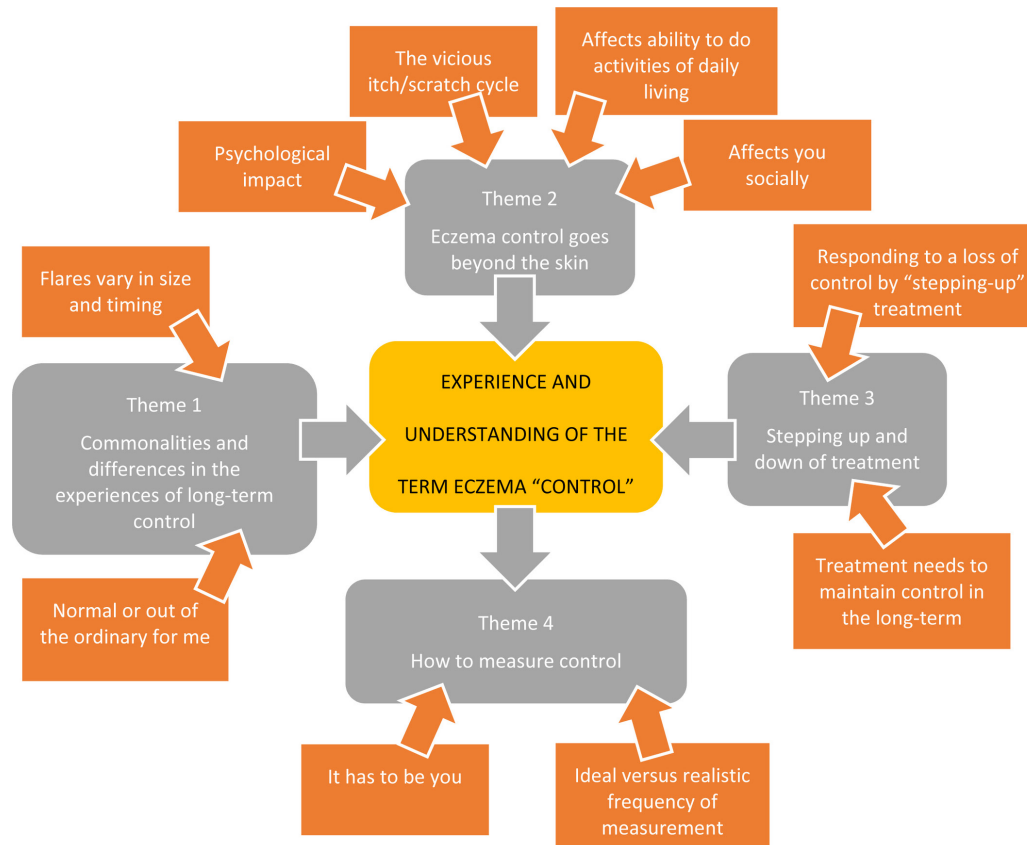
The vicious itch/scratch cycle

Affects ability to do activities of daily living

Psychological impact

Theme 2

Eczema control goes beyond the skin

Affects you socially

Flares vary in size and timing

Responding to a loss of control by "stepping-up" treatment

Theme 1

Commonalities and differences in the experiences of long-term control

EXPERIENCE AND UNDERSTANDING OF THE TERM ECZEMA "CONTROL"

Theme 3

Stepping up and down of treatment

Treatment needs to maintain control in the long-term

Normal or out of the ordinary for me

Theme 4

How to measure control

It has to be you

Ideal versus realistic frequency of measurement